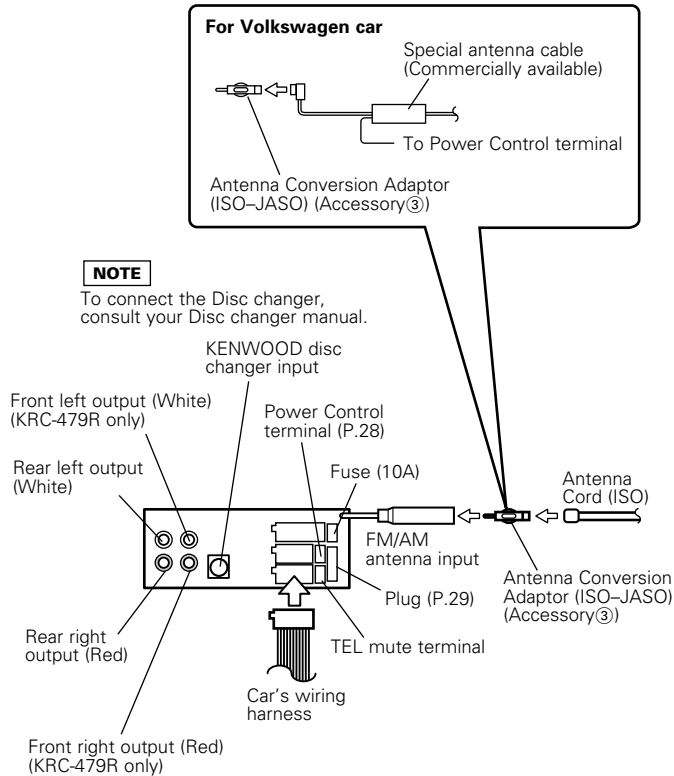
For Volkswagen car

Special antenna cable (Commercially available)

To Power Control terminal

Antenna Conversion Adaptor (ISO–JASO) (Accessory③)

NOTE

To connect the Disc changer, consult your Disc changer manual.

KENWOOD disc changer input

Front left output (White) (KRC-479R only)

Power Control terminal (P.28)

Rear left output (White)

Fuse (10A)

Antenna Cord (ISO)

FM/AM antenna input

Antenna Conversion Adaptor (ISO–JASO) (Accessory③)

Plug (P.29)

Rear right output (Red)

TEL mute terminal

Car's wiring harness

Front right output (Red) (KRC-479R only)